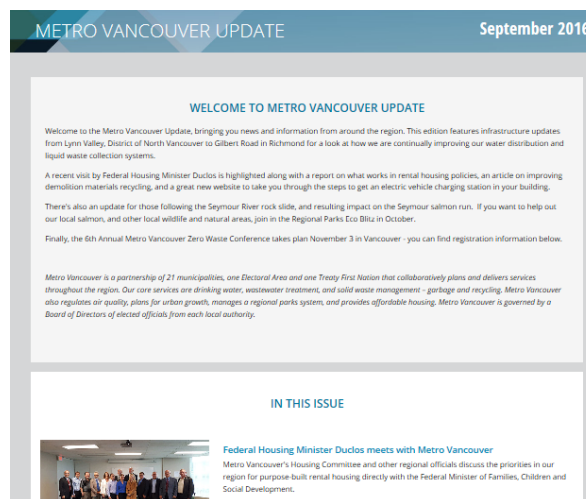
METRO VANCOUVER UPDATE

September 2016

WELCOME TO METRO VANCOUVER UPDATE

Welcome to the Metro Vancouver Update, bringing you news and information from around the region. This edition features infrastructure updates from Lynn Valley, District of North Vancouver to Gilbert Road in Richmond for a look at how we are continually improving our water distribution and liquid waste collection systems.

A recent visit by Federal Housing Minister Duclos is highlighted along with a report on what works in rental housing policies, an article on improving demolition materials recycling, and a great new website to take you through the steps to get an electric vehicle charging station in your building.

There's also an update for those following the Seymour River rock slide, and resulting impact on the Seymour salmon run. If you want to help out our local salmon, and other local wildlife and natural areas, join in the Regional Parks Eco Blitz in October.

Finally, the 6th Annual Metro Vancouver Zero Waste Conference takes plan November 3 in Vancouver - you can find registration information below.

Metro Vancouver is a partnership of 21 municipalities, one Electoral Area and one Treaty First Nation that collaboratively plans and delivers services throughout the region. Our core services are drinking water, wastewater treatment, and solid waste management – garbage and recycling. Metro Vancouver also regulates air quality, plans for urban growth, manages a regional parks system, and provides affordable housing. Metro Vancouver is governed by a Board of Directors of elected officials from each local authority.

IN THIS ISSUE

Federal Housing Minister Duclos meets with Metro Vancouver

Metro Vancouver's Housing Committee and other regional officials discuss the priorities in our region for purpose-built rental housing directly with the Federal Minister of Families, Children and Social Development.